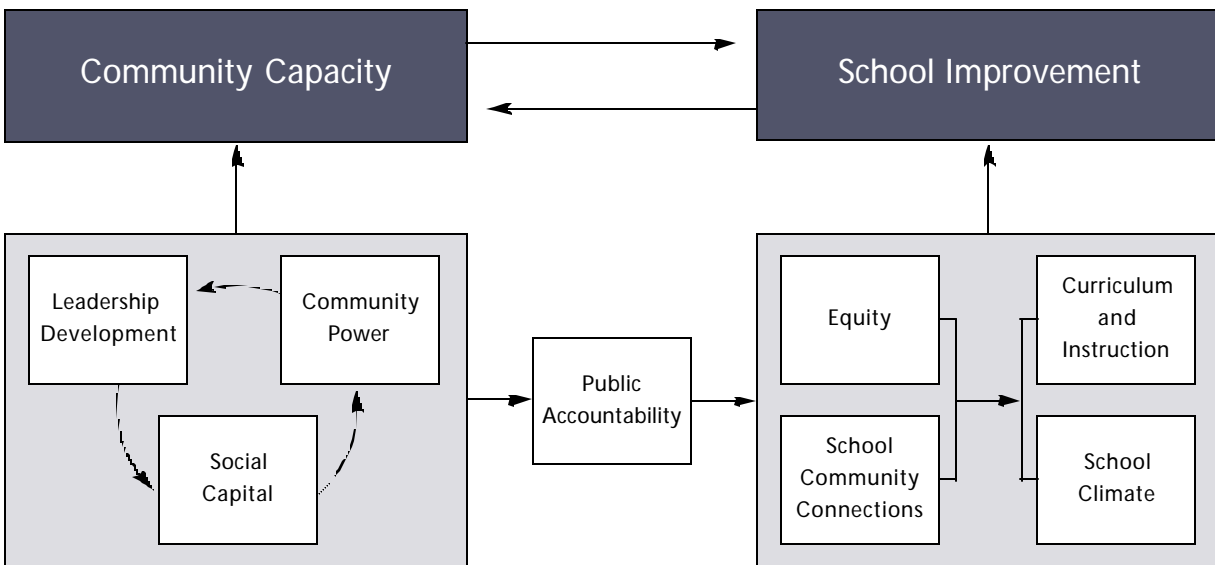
Community Capacity

School Improvement

Leadership Development

Community Power

Social Capital

Public Accountability

Equity

School Community Connections

Curriculum and Instruction

School Climate